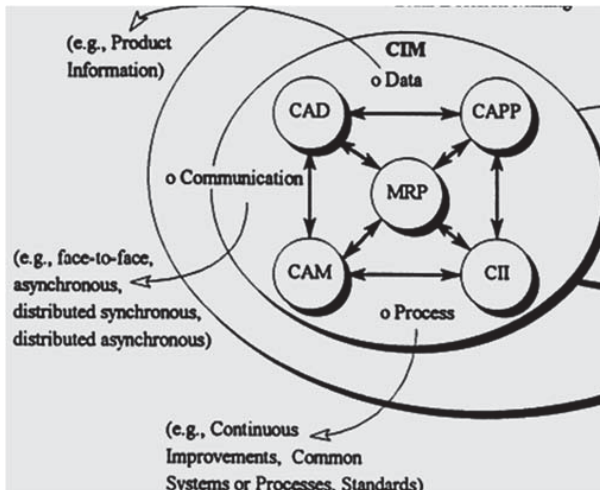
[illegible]

(e.g., Product Information)

CIM

o Data

CAD

CAPP

o Communication

MRP

CAM

CII

(e.g., face-to-face, asynchronous, distributed synchronous, distributed asynchronous)

o Process

(e.g., Continuous Improvements, Common Systems or Processes, Standards)